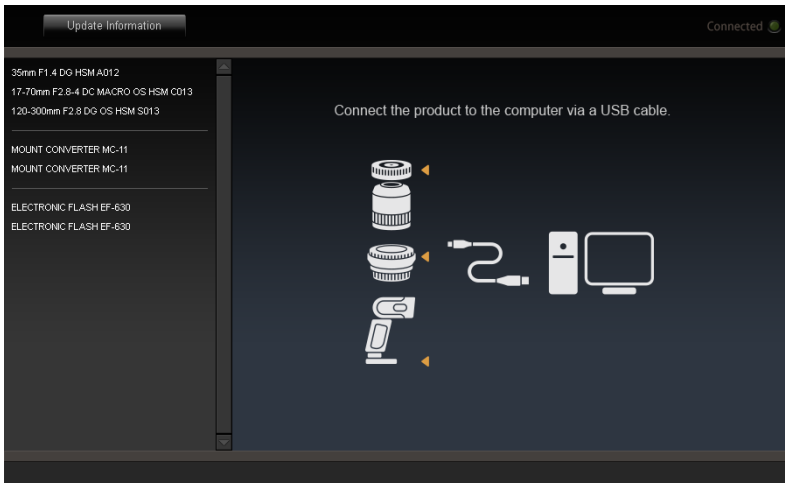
Update Information

Connected

35mm F1.4 DG HSM A012
17-70mm F2.8-4 DC MACRO OS HSM C013
120-300mm F2.8 DG OS HSM S013

MOUNT CONVERTER MC-11
MOUNT CONVERTER MC-11

ELECTRONIC FLASH EF-630
ELECTRONIC FLASH EF-630

Connect the product to the computer via a USB cable.